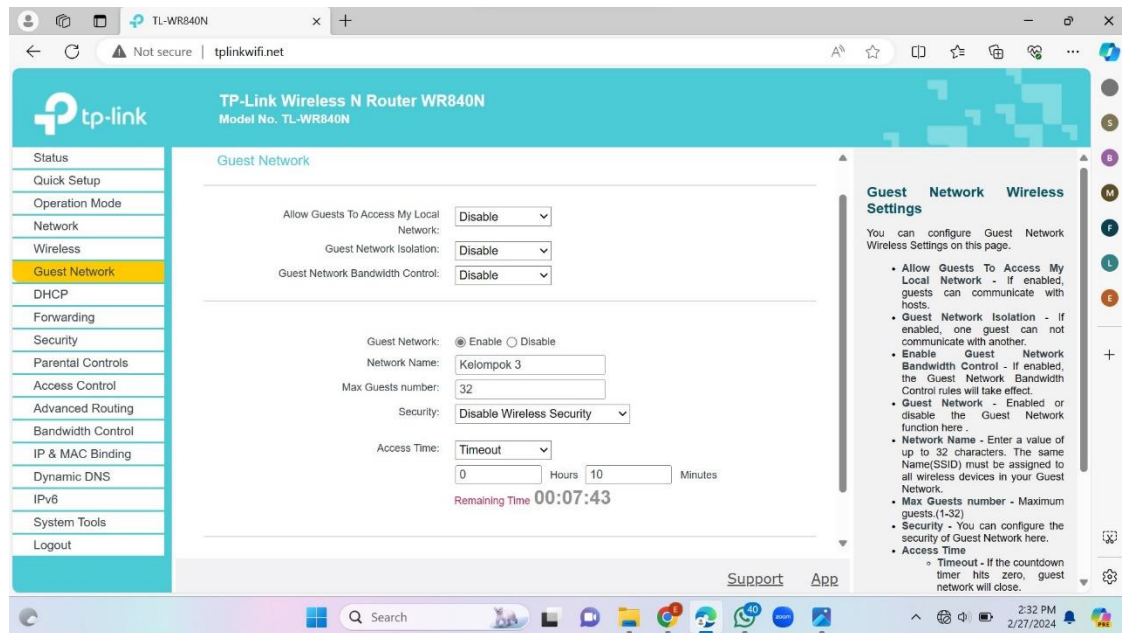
TL-WR840N

Not secure | tplinkwifi.net

tp-link

TP-Link Wireless N Router WR840N
Model No. TL-WR840N

Status
Quick Setup
Operation Mode
Network
Wireless
Guest Network
DHCP
Forwarding
Security
Parental Controls
Access Control
Advanced Routing
Bandwidth Control
IP & MAC Binding
Dynamic DNS
IPv6
System Tools
Logout

Guest Network

Allow Guests To Access My Local Network: Disable
Guest Network Isolation: Disable
Guest Network Bandwidth Control: Disable

Guest Network: Enable Disable
Network Name: Kelompok 3
Max Guests number: 32
Security: Disable Wireless Security

Access Time: Timeout
0 Hours 10 Minutes
Remaining Time 00:07:43

Support App

Guest Network Wireless Settings

You can configure Guest Network Wireless Settings on this page.

• Allow Guests To Access My Local Network - If enabled, guests can communicate with hosts.
• Guest Network Isolation - If enabled, one guest can not communicate with another.
• Enable Guest Network Bandwidth Control - If enabled, the Guest Network Bandwidth Control rules will take effect.
• Guest Network - Enabled or disable the Guest Network function here .
• Network Name - Enter a value of up to 32 characters. The same Name(SSID) must be assigned to all wireless devices in your Guest Network.
• Max Guests number - Maximum guests.(1-32)
• Security - You can configure the security of Guest Network here.
• Access Time
◦ Timeout - If the countdown timer hits zero, guest network will close.

Search

2:32 PM
2/27/2024